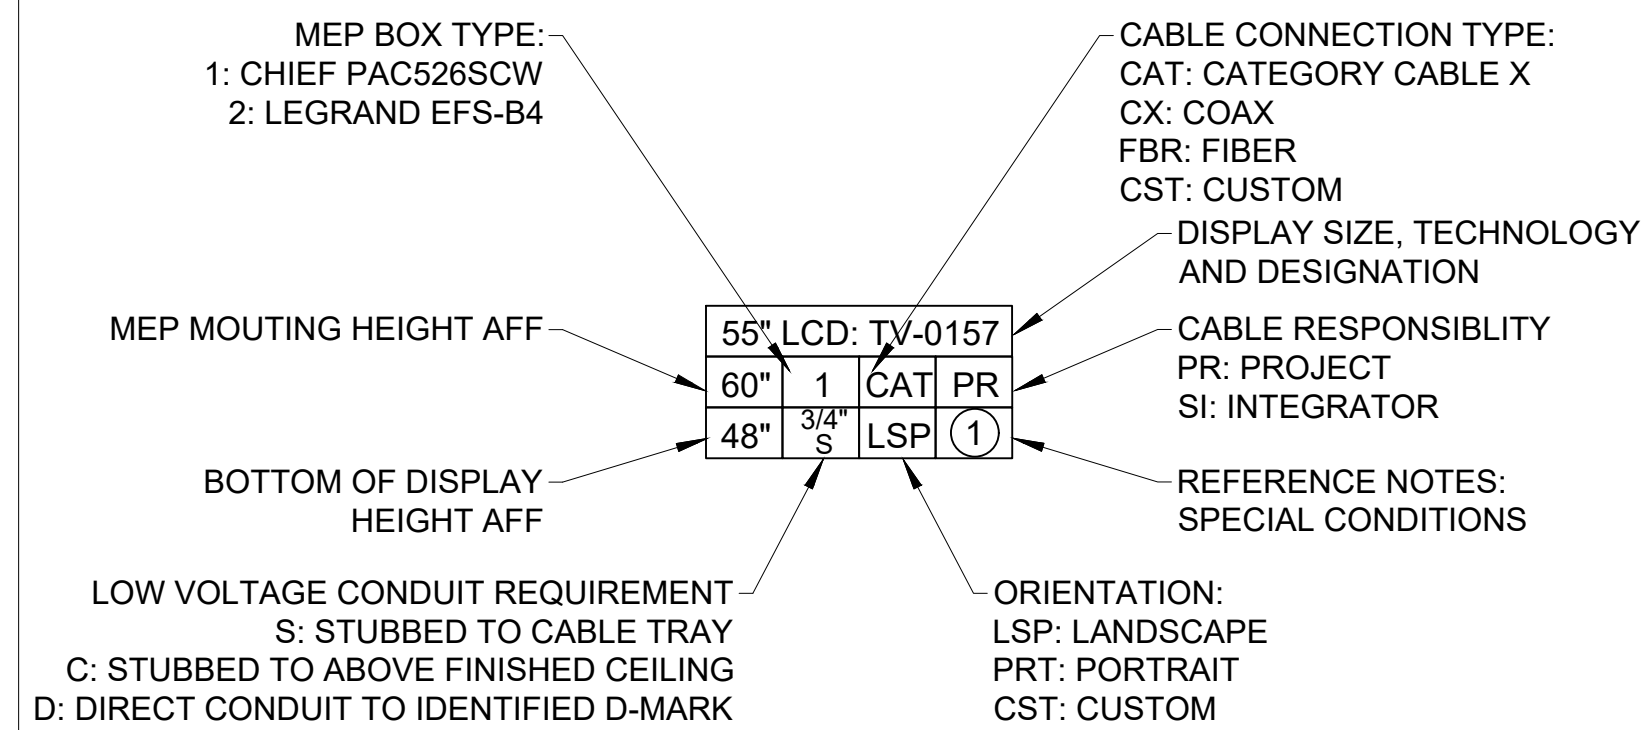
MEP BOX TYPE:
1: CHIEF PAC526SCW
2: LEGRAND EFS-B4

CABLE CONNECTION TYPE:
CAT: CATEGORY CABLE X
CX: COAX
FBR: FIBER
CST: CUSTOM

DISPLAY SIZE, TECHNOLOGY AND DESIGNATION

MEP MOUTING HEIGHT AFF

| 55" LCD: TV-0157 | | | |
|---|---|---|---|
| 60" | 1 | CAT | PR |
| 48" | $\frac{3/4"}{S}$ | LSP | 1 |

CABLE RESPONSIBLITY
PR: PROJECT
SI: INTEGRATOR

BOTTOM OF DISPLAY HEIGHT AFF

REFERENCE NOTES: SPECIAL CONDITIONS

LOW VOLTAGE CONDUIT REQUIREMENT
S: STUBBED TO CABLE TRAY
C: STUBBED TO ABOVE FINISHED CEILING
D: DIRECT CONDUIT TO IDENTIFIED D-MARK

ORIENTATION:
LSP: LANDSCAPE
PRT: PORTRAIT
CST: CUSTOM